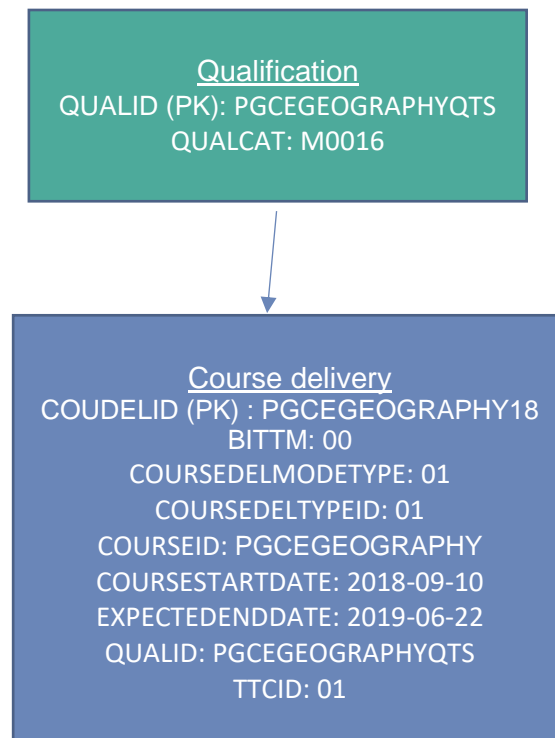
Qualification
QUALID (PK): PGCEGEOGRAPHYQTS
QUALCAT: M0016

Course delivery
COUDELID (PK) : PGCEGEOGRAPHY18
BITTM: 00
COURSEDELMODETYPE: 01
COURSEDELTYPEID: 01
COURSEID: PGCEGEOGRAPHY
COURSESTARTDATE: 2018-09-10
EXPECTEDENDDATE: 2019-06-22
QUALID: PGCEGEOGRAPHYQTS
TTCID: 01